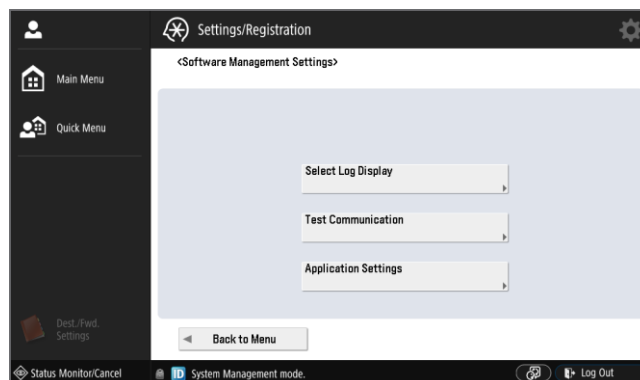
Settings/Registration

Main Menu

Quick Menu

<Software Management Settings>

Select Log Display

Test Communication

Application Settings

Dest./Fwd. Settings

Back to Menu

Status Monitor/Cancel

ID System Management mode.

Log Out